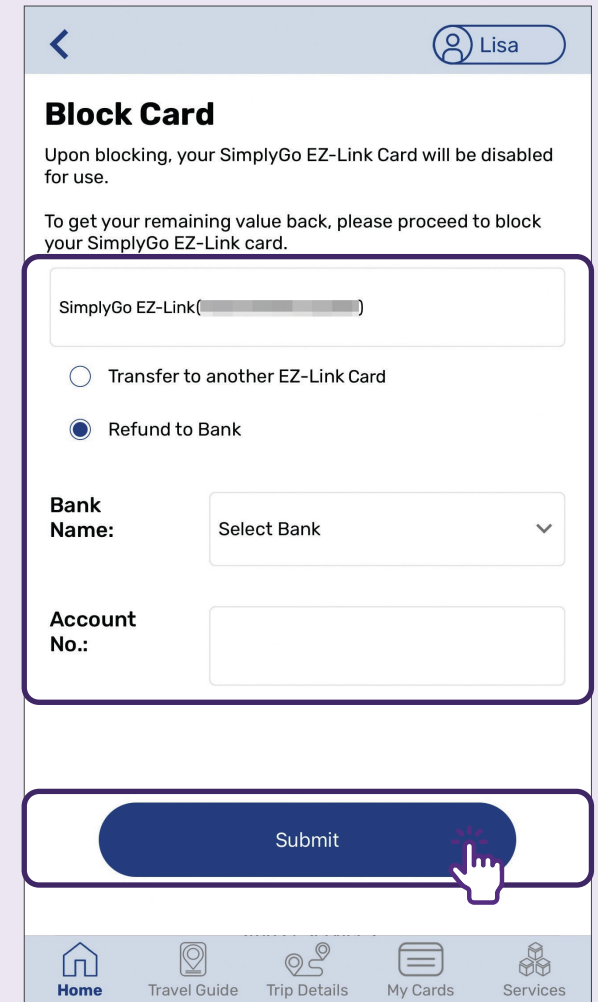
Lisa

Block Card

Upon blocking, your SimplyGo EZ-Link Card will be disabled for use.

To get your remaining value back, please proceed to block your SimplyGo EZ-Link card.

SimplyGo EZ-Link([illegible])

Transfer to another EZ-Link Card

Refund to Bank

Bank Name:

Select Bank

Account No.:

Submit

Home

Travel Guide

Trip Details

My Cards

Services